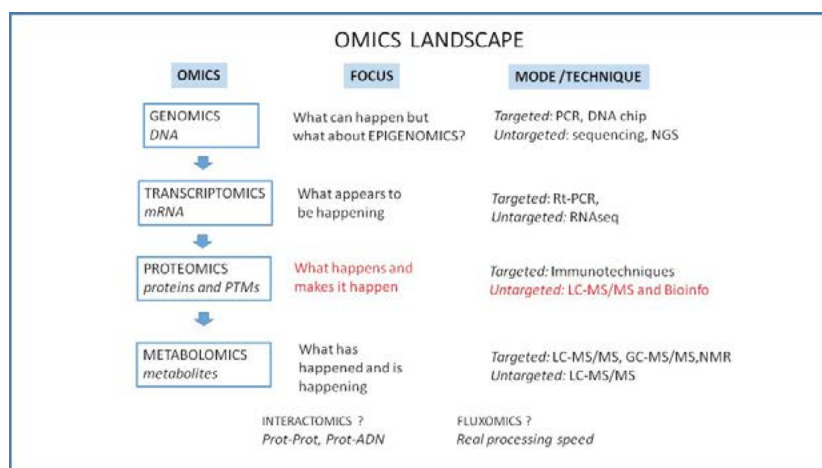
OMICS LANDSCAPE

| OMICS | FOCUS | MODE /TECHNIQUE |
|---|---|---|
| GENOMICS *DNA* | What can happen but what about EPIGENOMICS? | *Targeted*: PCR, DNA chip *Untargeted*: sequencing, NGS |
| TRANSCRIPTOMICS *mRNA* | What appears to be happening | *Targeted*: Rt-PCR, *Untargeted*: RNAseq |
| PROTEOMICS *proteins and PTMs* | What happens and makes it happen | *Targeted*: Immunotechniques *Untargeted*: LC-MS/MS and Bioinfo |
| METABOLOMICS *metabolites* | What has happened and is happening | *Targeted*: LC-MS/MS, GC-MS/MS,NMR *Untargeted*: LC-MS/MS |

INTERACTOMICS ?
*Prot-Prot, Prot-ADN*

FLUXOMICS ?
*Real processing speed*